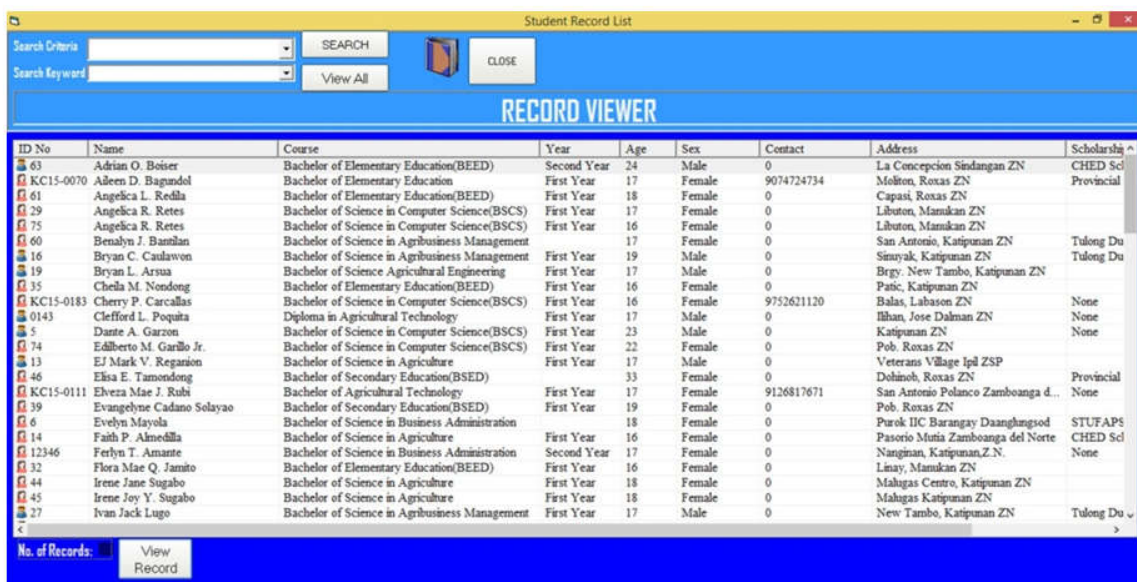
Student Record List

Search Criteria
Search Keyword
SEARCH
View All
CLOSE

RECORD VIEWER

| ID No | Name | Course | Year | Age | Sex | Contact | Address | Scholarshi |
|---|---|---|---|---|---|---|---|---|
| 63 | Adrian O. Boiser | Bachelor of Elementary Education(BEED) | Second Year | 24 | Male | 0 | La Concepcion Sindangan ZN | CHED Scl |
| KC15-0070 | Aileen D. Bagundol | Bachelor of Elementary Education | First Year | 17 | Female | 9074724734 | Moliton, Roxas ZN | Provincial |
| 61 | Angelica L. Redila | Bachelor of Elementary Education(BEED) | First Year | 18 | Female | 0 | Capasi, Roxas ZN | |
| 29 | Angelica R. Retes | Bachelor of Science in Computer Science(BSCS) | First Year | 17 | Female | 0 | Libuton, Manukan ZN | |
| 75 | Angelica R. Retes | Bachelor of Science in Computer Science(BSCS) | First Year | 16 | Female | 0 | Libuton, Manukan ZN | |
| 60 | Benalyn J. Bantilan | Bachelor of Science in Agribusiness Management | | 17 | Female | 0 | San Antonio, Katipunan ZN | Tulong Du |
| 16 | Bryan C. Caulawon | Bachelor of Science in Agribusiness Management | First Year | 19 | Male | 0 | Sinuyak, Katipunan ZN | Tulong Du |
| 19 | Bryan L. Arsua | Bachelor of Science Agricultural Engineering | First Year | 17 | Male | 0 | Brgy. New Tambo, Katipunan ZN | |
| 35 | Cheila M. Nondong | Bachelor of Elementary Education(BEED) | First Year | 16 | Female | 0 | Patic, Katipunan ZN | |
| KC15-0183 | Cherry P. Carcallas | Bachelor of Science in Computer Science(BSCS) | First Year | 16 | Female | 9752621120 | Balas, Labason ZN | None |
| 0143 | Clefford L. Poquita | Diploma in Agricultural Technology | First Year | 17 | Male | 0 | Ilihan, Jose Dalman ZN | None |
| 5 | Dante A. Garzon | Bachelor of Science in Computer Science(BSCS) | First Year | 23 | Male | 0 | Katipunan ZN | None |
| 74 | Edilberto M. Garillo Jr. | Bachelor of Science in Computer Science(BSCS) | First Year | 22 | Female | 0 | Pob. Roxas ZN | |
| 13 | EJ Mark V. Reganion | Bachelor of Science in Agriculture | First Year | 17 | Male | 0 | Veterans Village Ipil ZSP | |
| 46 | Elisa E. Tamondong | Bachelor of Secondary Education(BSED) | | 33 | Female | 0 | Dohinob, Roxas ZN | Provincial |
| KC15-0111 | Elveza Mae J. Rubi | Bachelor of Agricultural Technology | First Year | 17 | Female | 9126817671 | San Antonio Polanco Zamboanga d... | None |
| 39 | Evangelyne Cadano Solayao | Bachelor of Secondary Education(BSED) | First Year | 19 | Female | 0 | Pob. Roxas ZN | |
| 6 | Evelyn Mayola | Bachelor of Science in Business Administration | | 18 | Female | 0 | Purok IIC Barangay Daanglungsod | STUFAPS |
| 14 | Faith P. Almedilla | Bachelor of Science in Agriculture | First Year | 16 | Female | 0 | Pasorio Mutia Zamboanga del Norte | CHED Scl |
| 12346 | Ferlyn T. Amante | Bachelor of Science in Business Administration | Second Year | 17 | Female | 0 | Nanginan, Katipunan,Z.N. | None |
| 32 | Flora Mae Q. Jamito | Bachelor of Elementary Education(BEED) | First Year | 16 | Female | 0 | Linay, Manukan ZN | |
| 44 | Irene Jane Sugabo | Bachelor of Science in Agriculture | First Year | 18 | Female | 0 | Malugas Centro, Katipunan ZN | |
| 45 | Irene Joy Y. Sugabo | Bachelor of Science in Agriculture | First Year | 18 | Female | 0 | Malugas Katipunan ZN | |
| 27 | Ivan Jack Lugo | Bachelor of Science in Agribusiness Management | First Year | 17 | Male | 0 | New Tambo, Katipunan ZN | Tulong Du |

No. of Records:
View Record